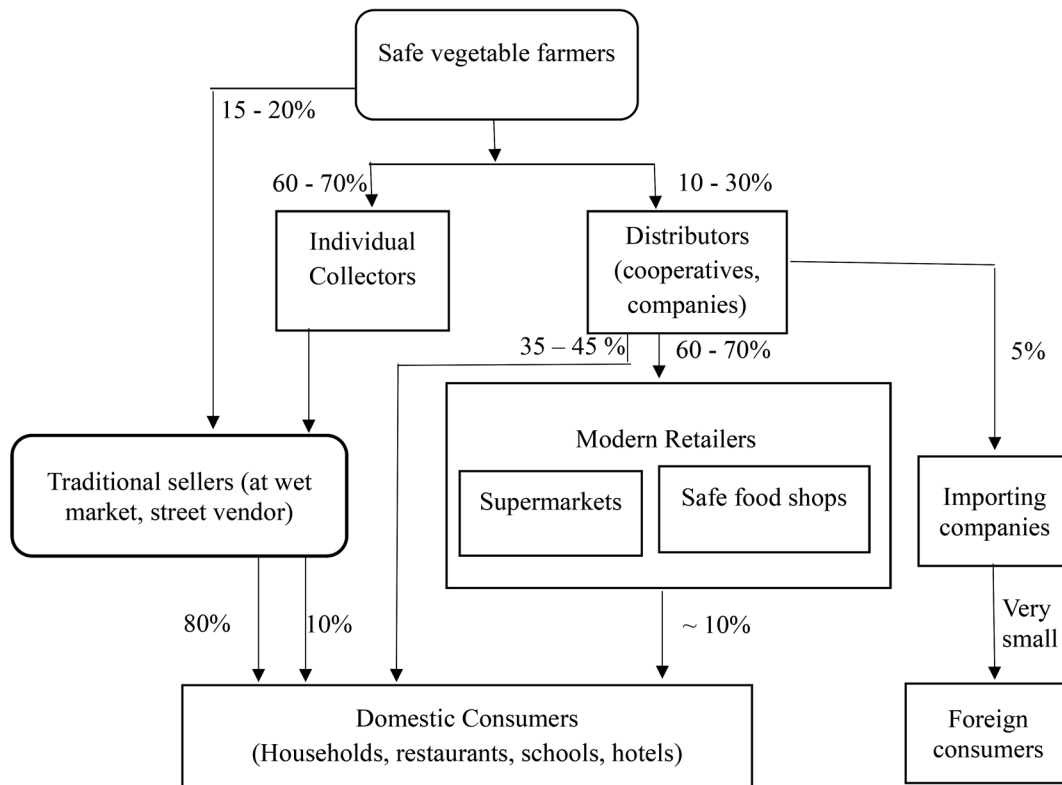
Safe vegetable farmers

15 - 20%

60 - 70%

10 - 30%

Individual Collectors

Distributors (cooperatives, companies)

35 – 45 %

60 - 70%

5%

Modern Retailers

Supermarkets

Safe food shops

Traditional sellers (at wet market, street vendor)

Importing companies

80%

10%

~ 10%

Very small

Domestic Consumers (Households, restaurants, schools, hotels)

Foreign consumers